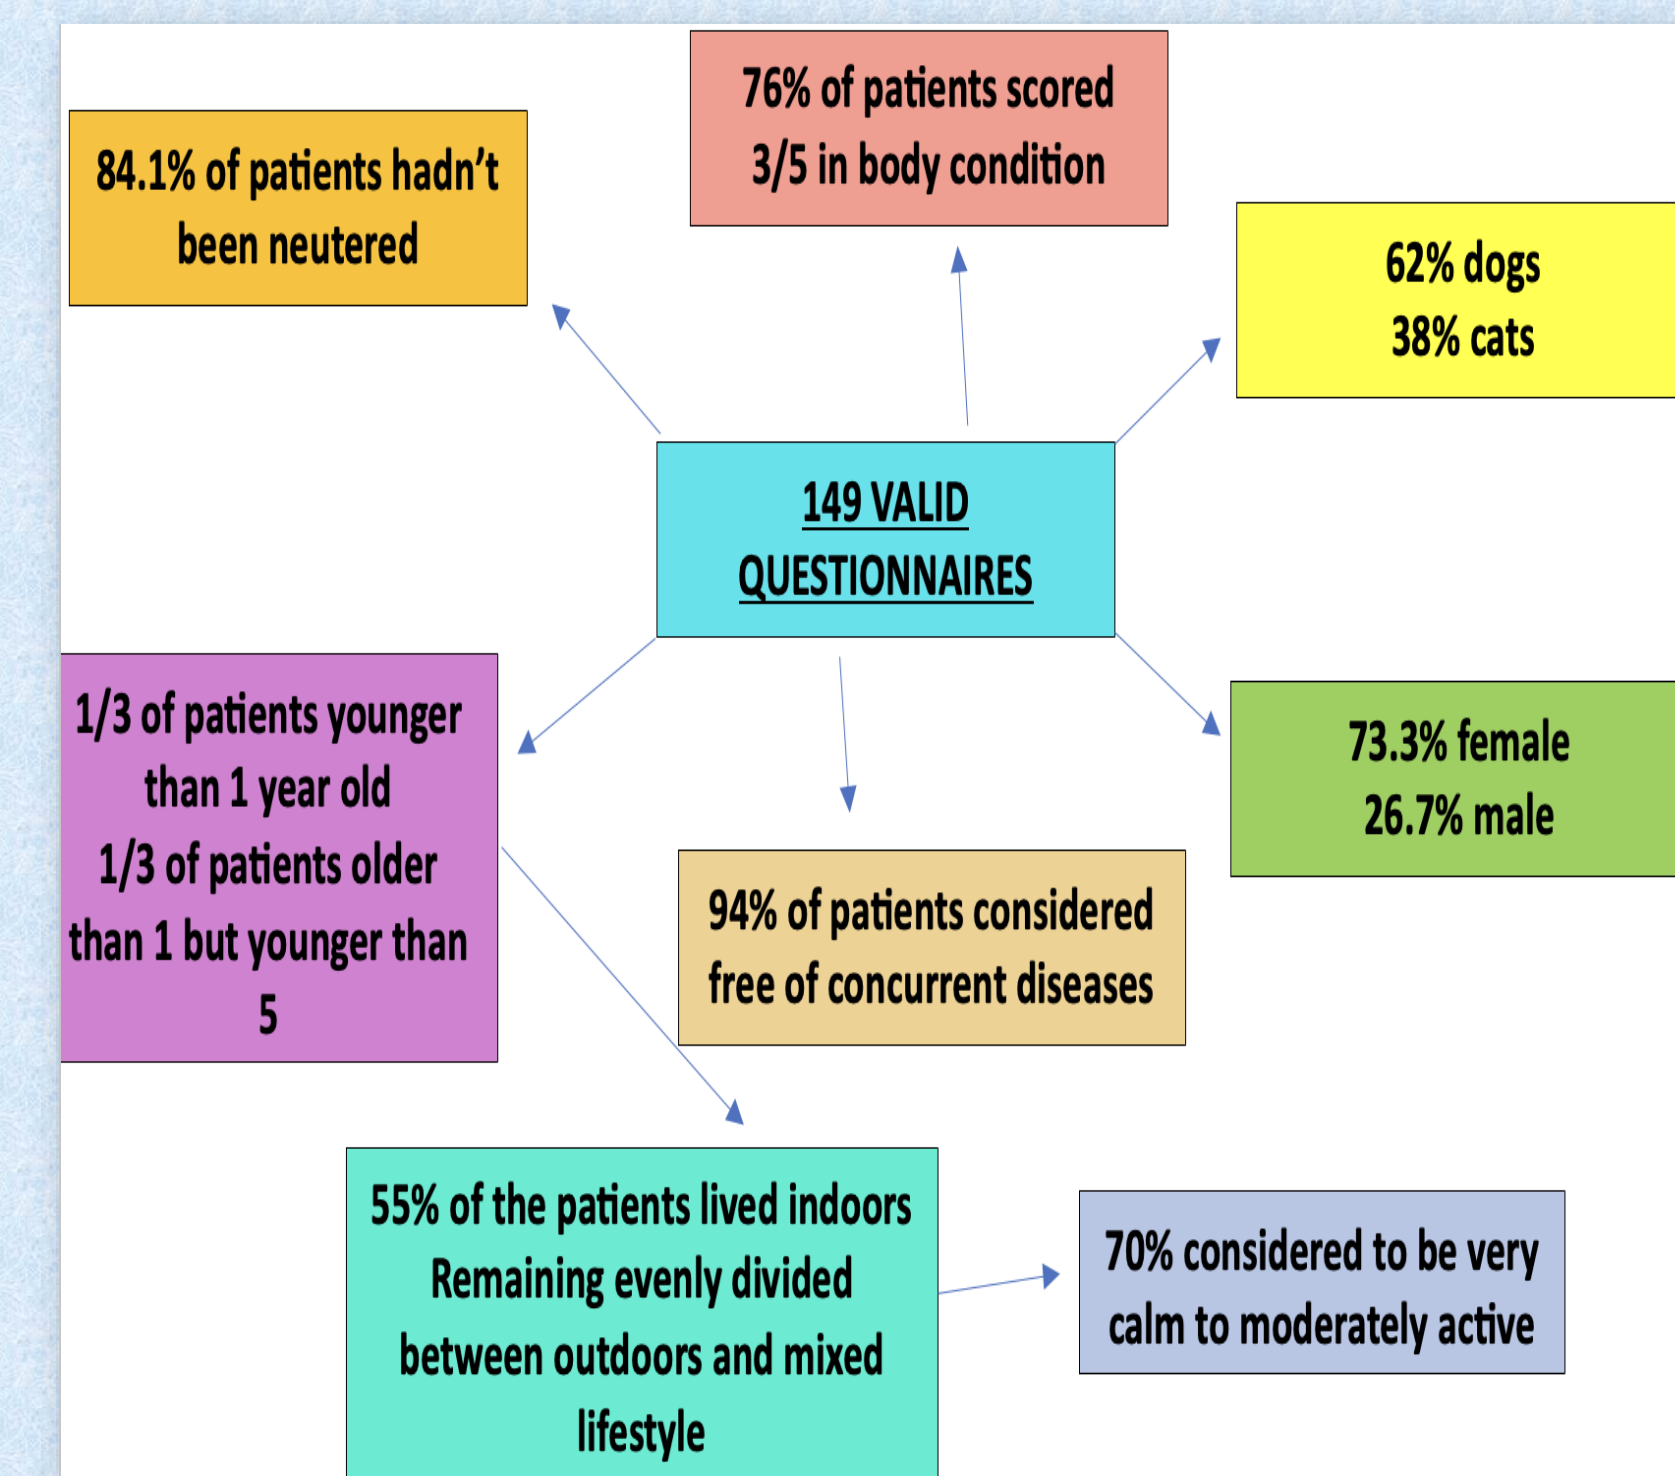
84.1% of patients hadn't been neutered

76% of patients scored 3/5 in body condition

62% dogs
38% cats

149 VALID QUESTIONNAIRES

1/3 of patients younger than 1 year old
1/3 of patients older than 1 but younger than 5

94% of patients considered free of concurrent diseases

73.3% female
26.7% male

55% of the patients lived indoors
Remaining evenly divided between outdoors and mixed lifestyle

70% considered to be very calm to moderately active